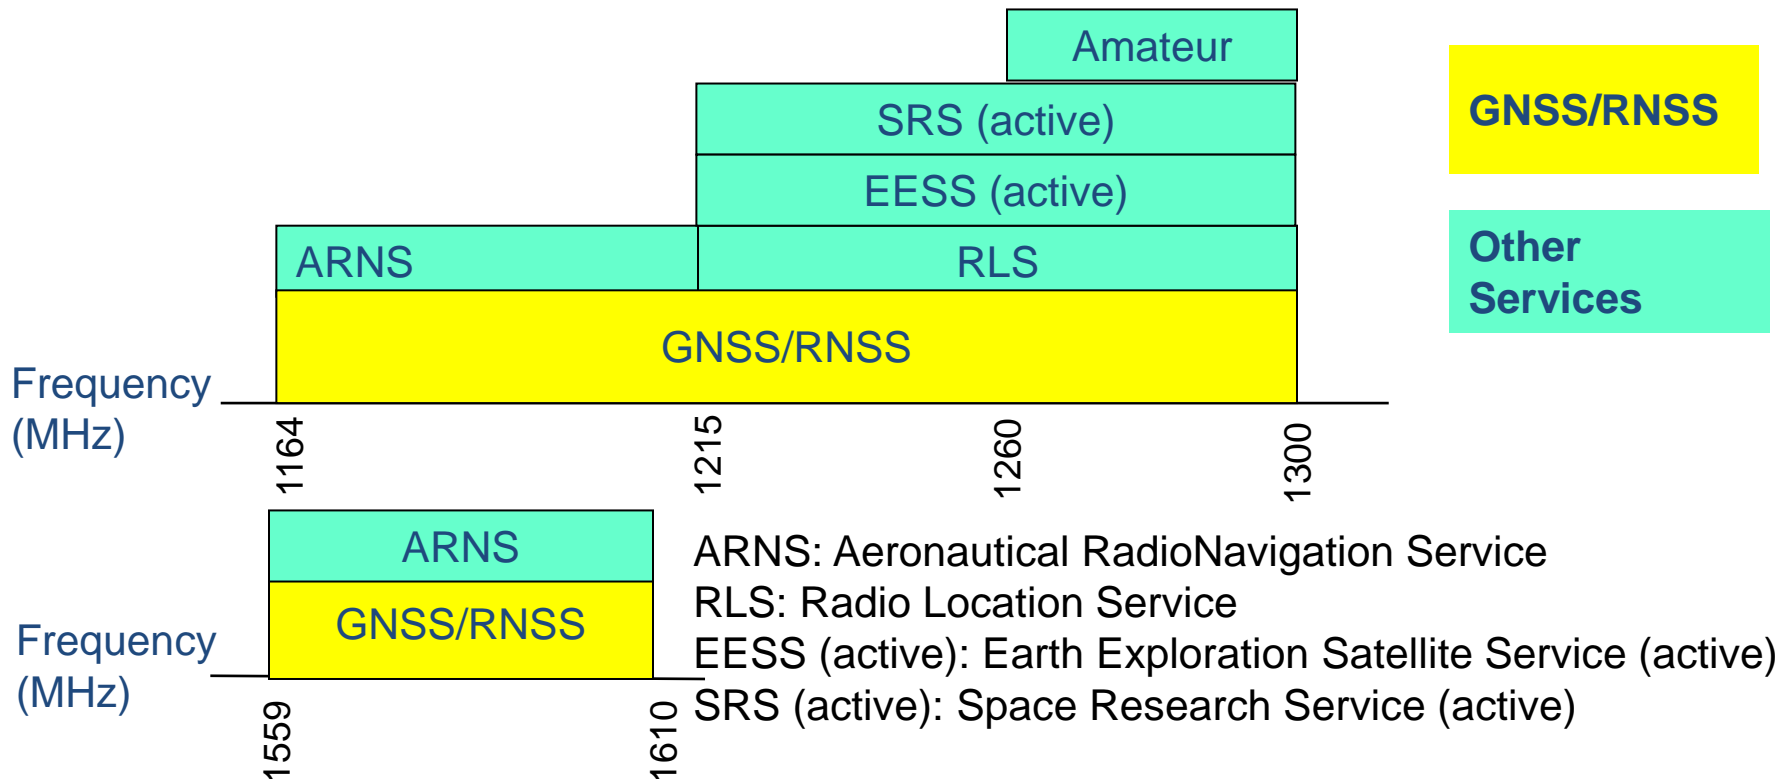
Amateur

SRS (active)

EESS (active)

ARNS

RLS

GNSS/RNSS

GNSS/RNSS

Other Services

Frequency (MHz)

1164

1215

1260

1300

ARNS

GNSS/RNSS

Frequency (MHz)

1559

1610

ARNS: Aeronautical RadioNavigation Service
RLS: Radio Location Service
EESS (active): Earth Exploration Satellite Service (active)
SRS (active): Space Research Service (active)